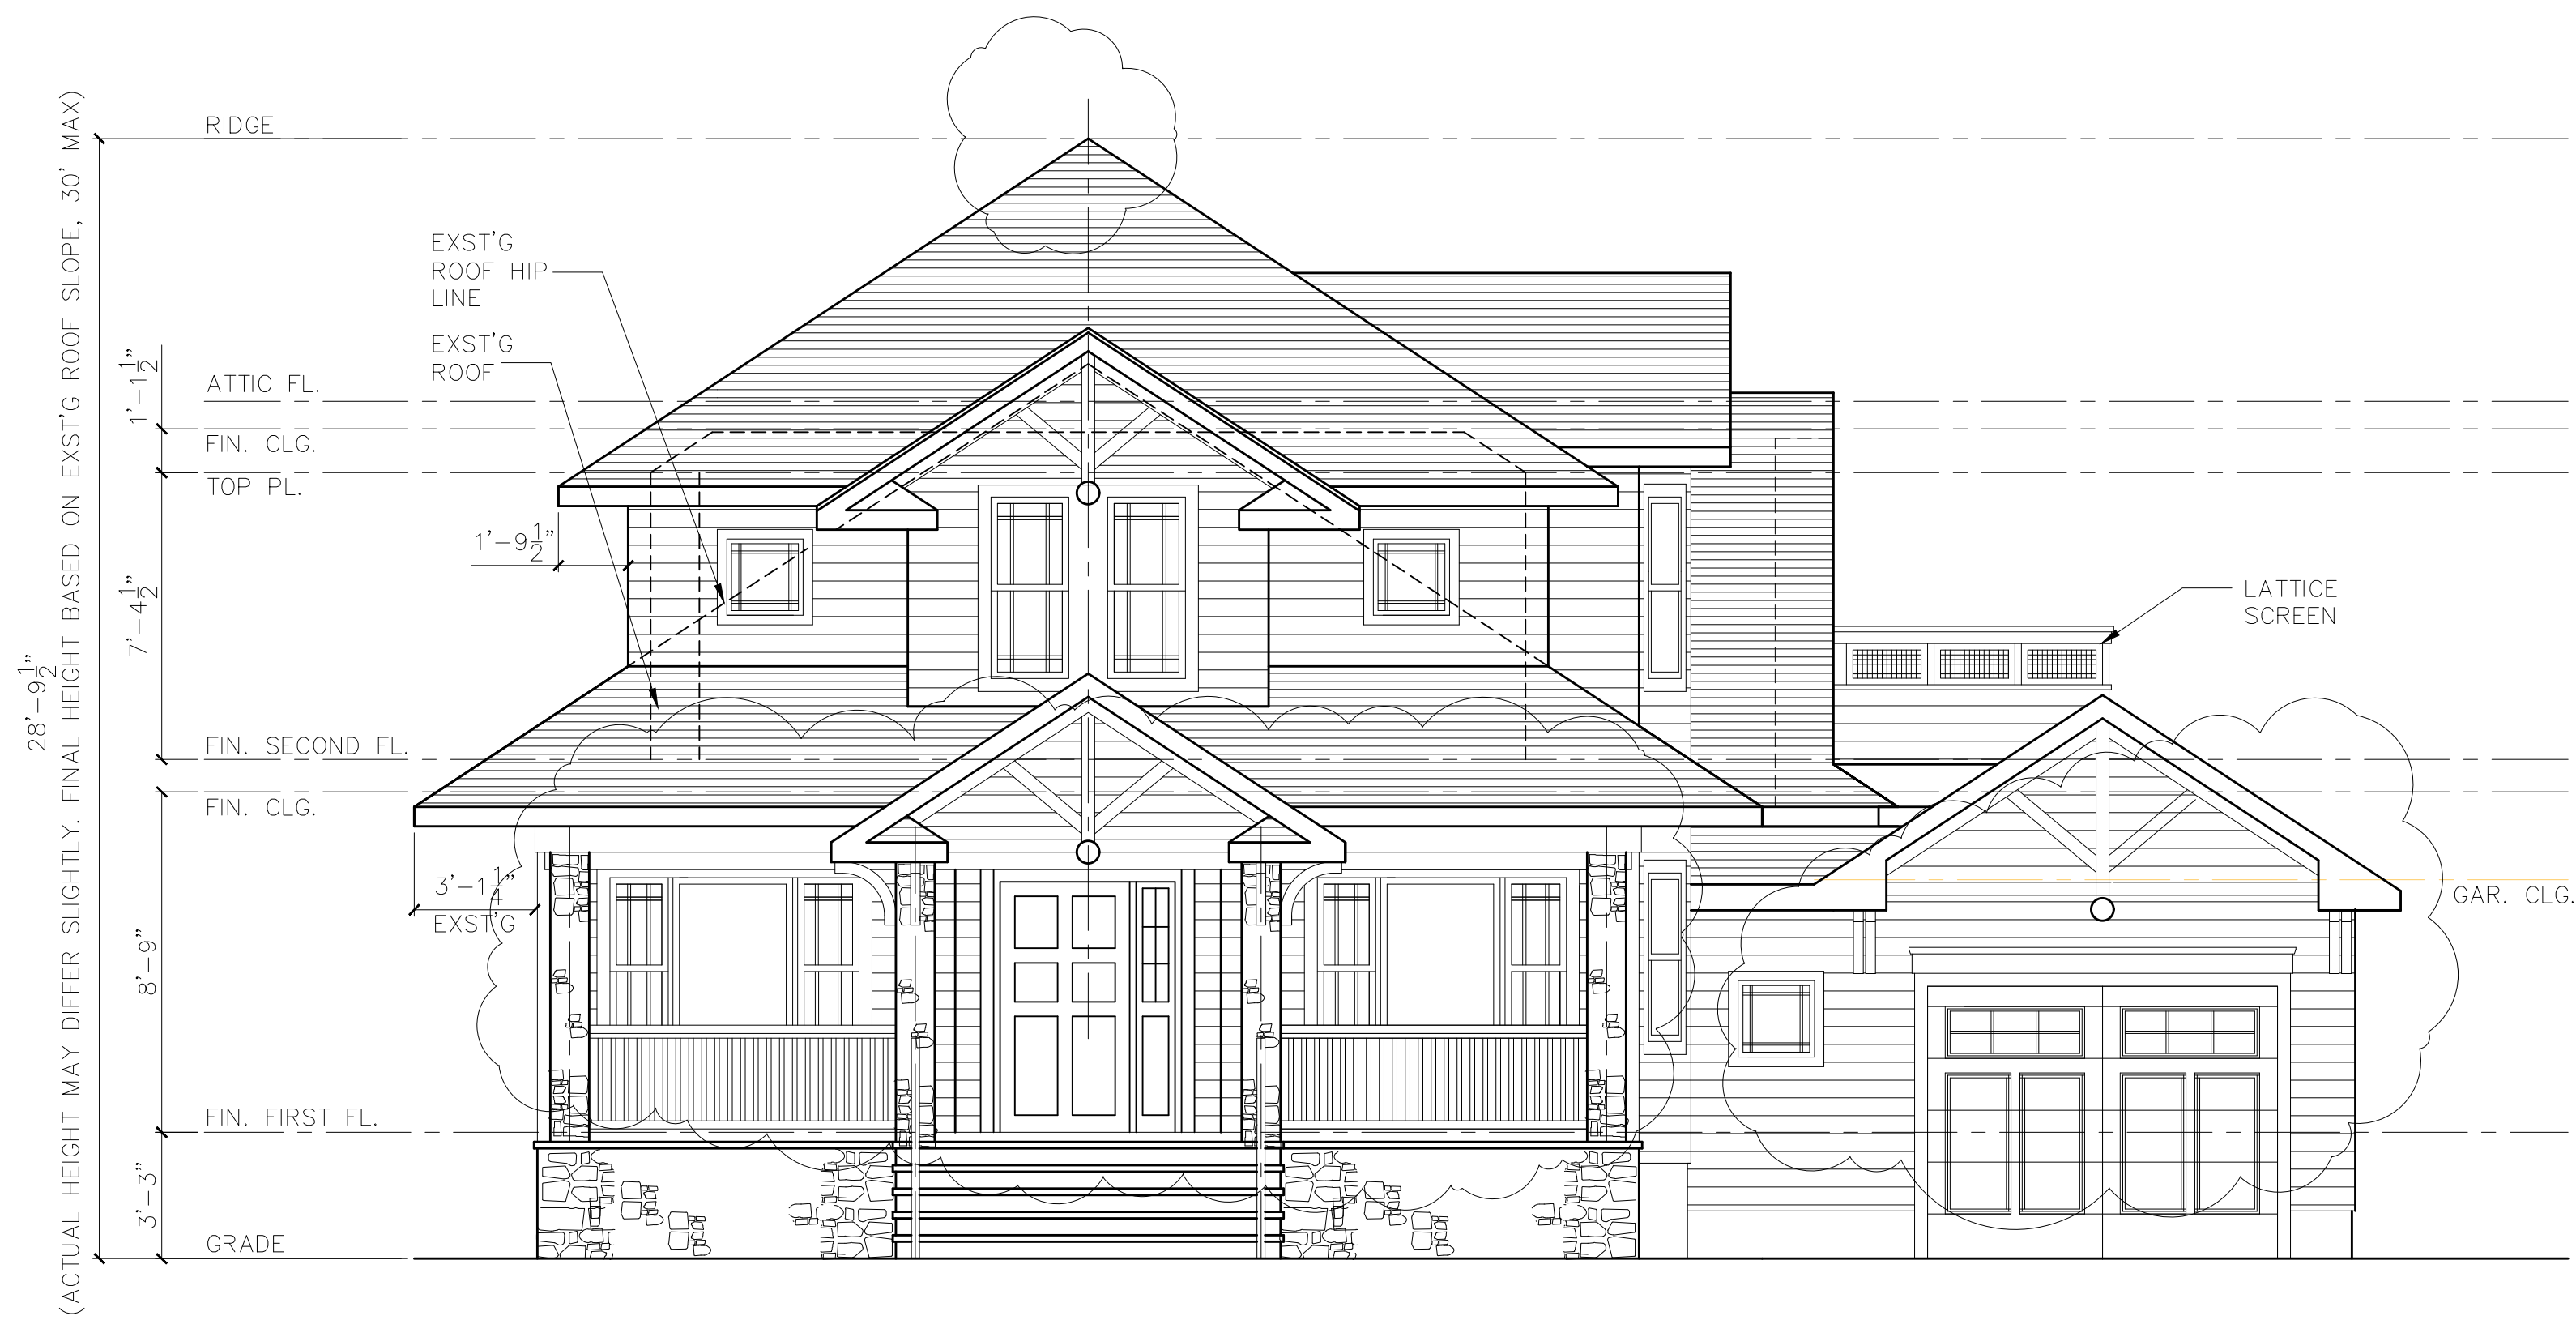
$28'-9\frac{1}{2}"$
(ACTUAL HEIGHT MAY DIFFER SLIGHTLY. FINAL HEIGHT BASED ON EXST'G ROOF SLOPE, 30' MAX)

RIDGE

EXST'G ROOF HIP LINE

EXST'G ROOF

$1'-1\frac{1}{2}"$

ATTIC FL.

FIN. CLG.

TOP PL.

$1'-9\frac{1}{2}"$

$7'-4\frac{1}{2}"$

LATTICE SCREEN

FIN. SECOND FL.

FIN. CLG.

$3'-1\frac{1}{4}"$ EXST'G

GAR. CLG.

$8'-9"$

FIN. FIRST FL.

$3'-3"$

GRADE